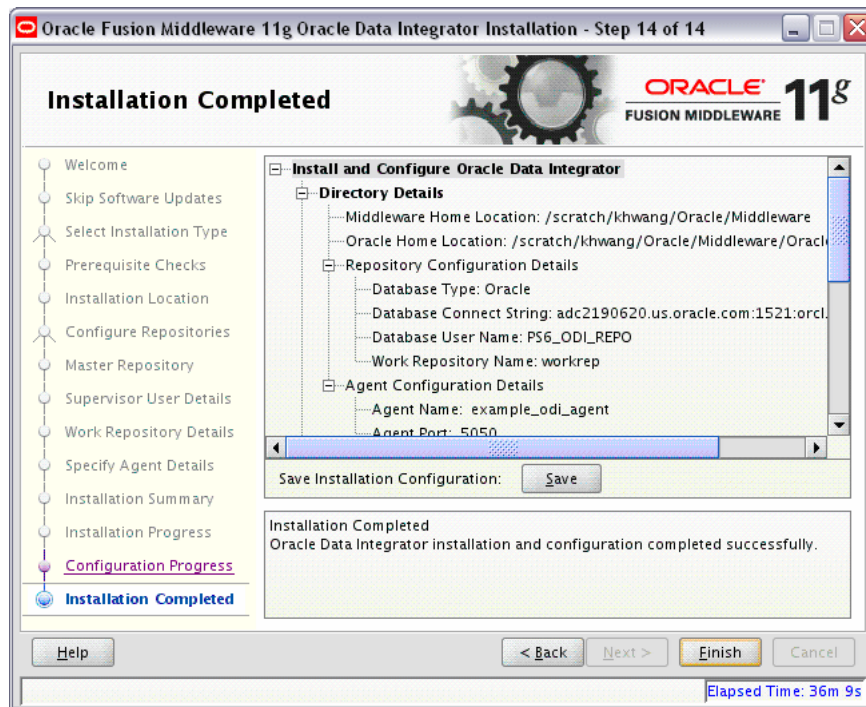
Oracle Fusion Middleware 11g Oracle Data Integrator Installation - Step 14 of 14

Installation Completed

ORACLE FUSION MIDDLEWARE 11g

Welcome
Skip Software Updates
Select Installation Type
Prerequisite Checks
Installation Location
Configure Repositories
Master Repository
Supervisor User Details
Work Repository Details
Specify Agent Details
Installation Summary
Installation Progress
Configuration Progress
Installation Completed

Install and Configure Oracle Data Integrator
Directory Details
Middleware Home Location: /scratch/khwang/Oracle/Middleware
Oracle Home Location: /scratch/khwang/Oracle/Middleware/Oracl
Repository Configuration Details
Database Type: Oracle
Database Connect String: adc2190620.us.oracle.com:1521:orcl.
Database User Name: PS6_ODI_REPO
Work Repository Name: workrep
Agent Configuration Details
Agent Name: example_odi_agent
Agent Port: 5050

Save Installation Configuration: Save

Installation Completed
Oracle Data Integrator installation and configuration completed successfully.

Help
< Back
Next >
Finish
Cancel

Elapsed Time: 36m 9s